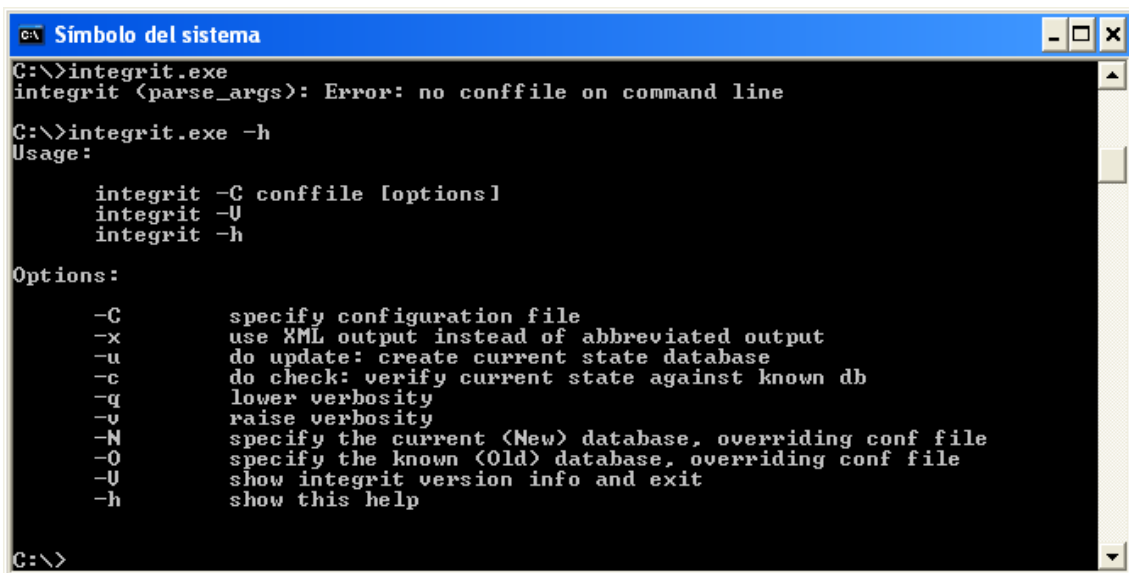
Símbolo del sistema

C:\>integrit.exe
integrit (parse_args): Error: no conffile on command line

C:\>integrit.exe -h
Usage:

integrit -C conffile [options]
integrit -V
integrit -h

Options:

-C specify configuration file
-x use XML output instead of abbreviated output
-u do update: create current state database
-c do check: verify current state against known db
-q lower verbosity
-v raise verbosity
-N specify the current (New) database, overriding conf file
-O specify the known (Old) database, overriding conf file
-V show integrit version info and exit
-h show this help

C:\>